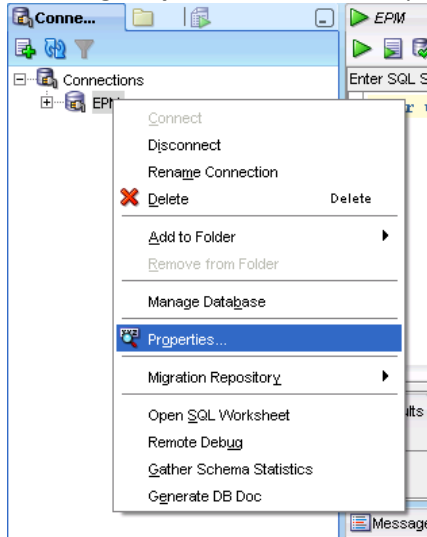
Conne...

EPM

Connections

EPM

Enter SQL S

Connect
Disconnect
Rename Connection
Delete Delete
Add to Folder
Remove from Folder
Manage Database
Properties...
Migration Repository
Open SQL Worksheet
Remote Debug
Gather Schema Statistics
Generate DB Doc

ults

Message